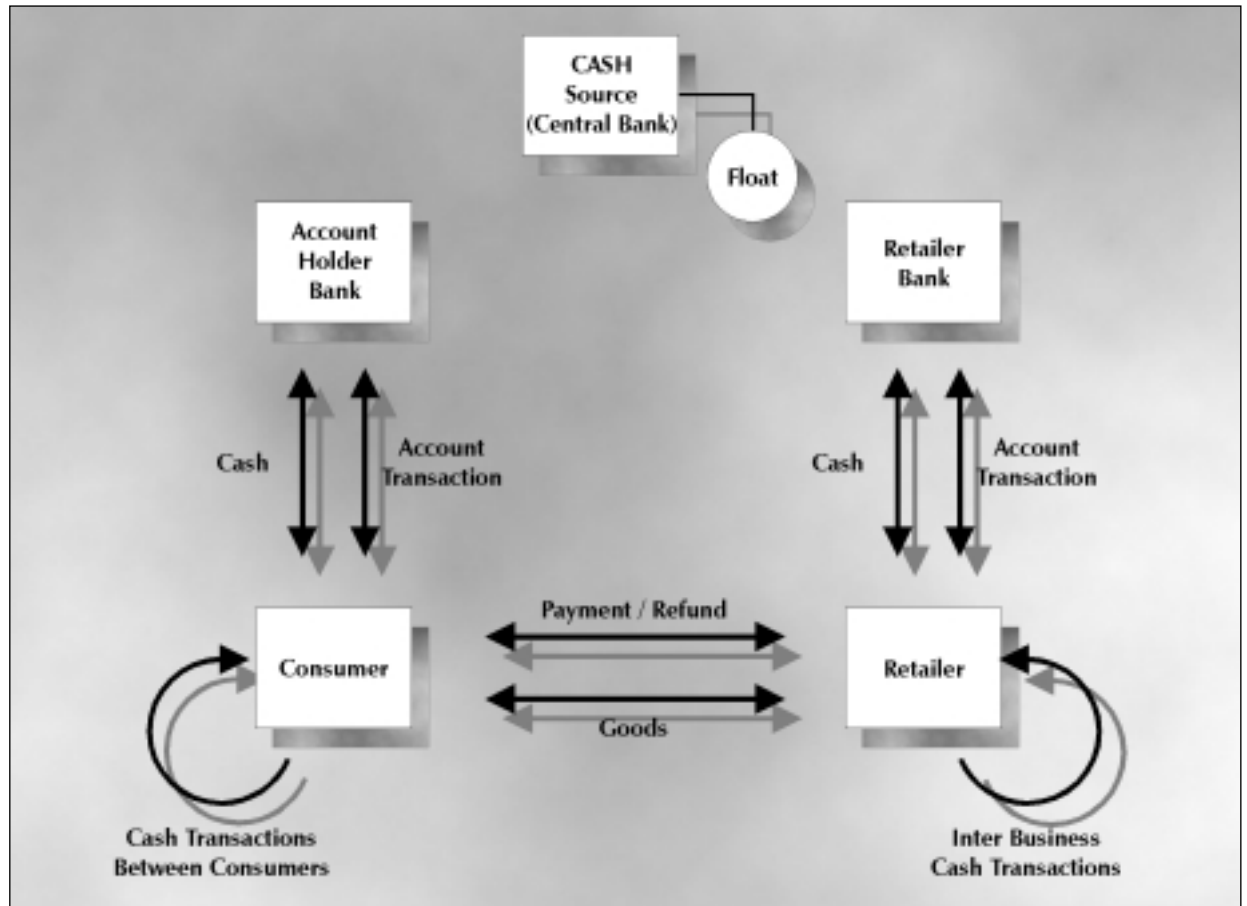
CASH
Source
(Central Bank)

Float

Account
Holder
Bank

Retailer
Bank

Cash

Account
Transaction

Cash

Account
Transaction

Payment / Refund

Consumer

Retailer

Goods

Cash Transactions
Between Consumers

Inter Business
Cash Transactions